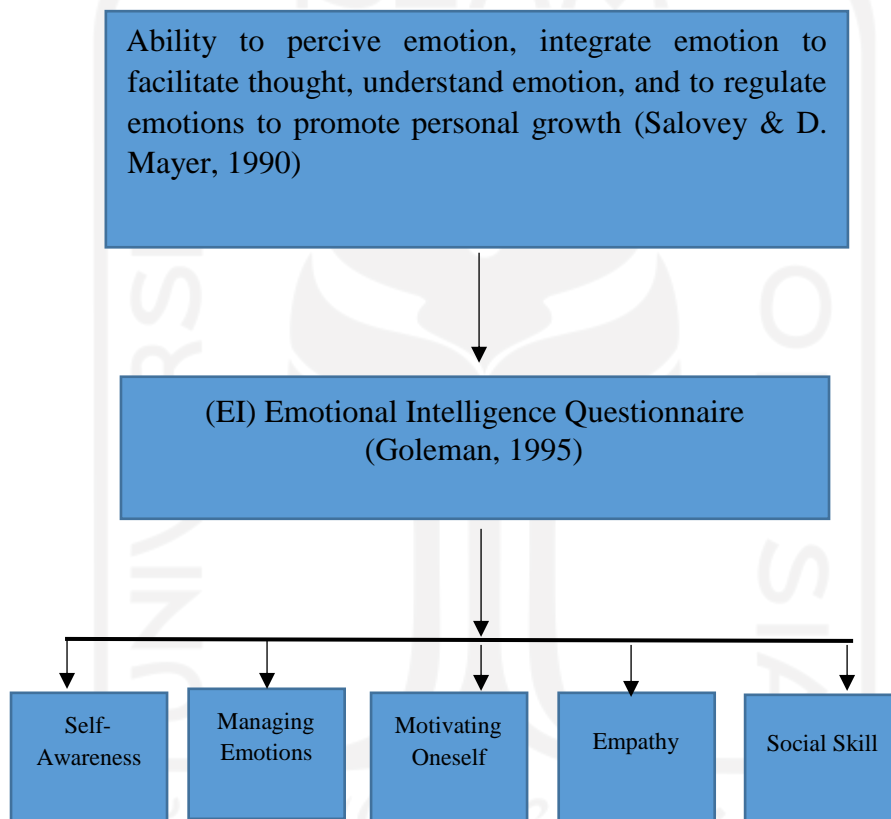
Ability to percive emotion, integrate emotion to facilitate thought, understand emotion, and to regulate emotions to promote personal growth (Salovey & D. Mayer, 1990)

(EI) Emotional Intelligence Questionnaire (Goleman, 1995)

Self-Awareness

Managing Emotions

Motivating Oneself

Empathy

Social Skill